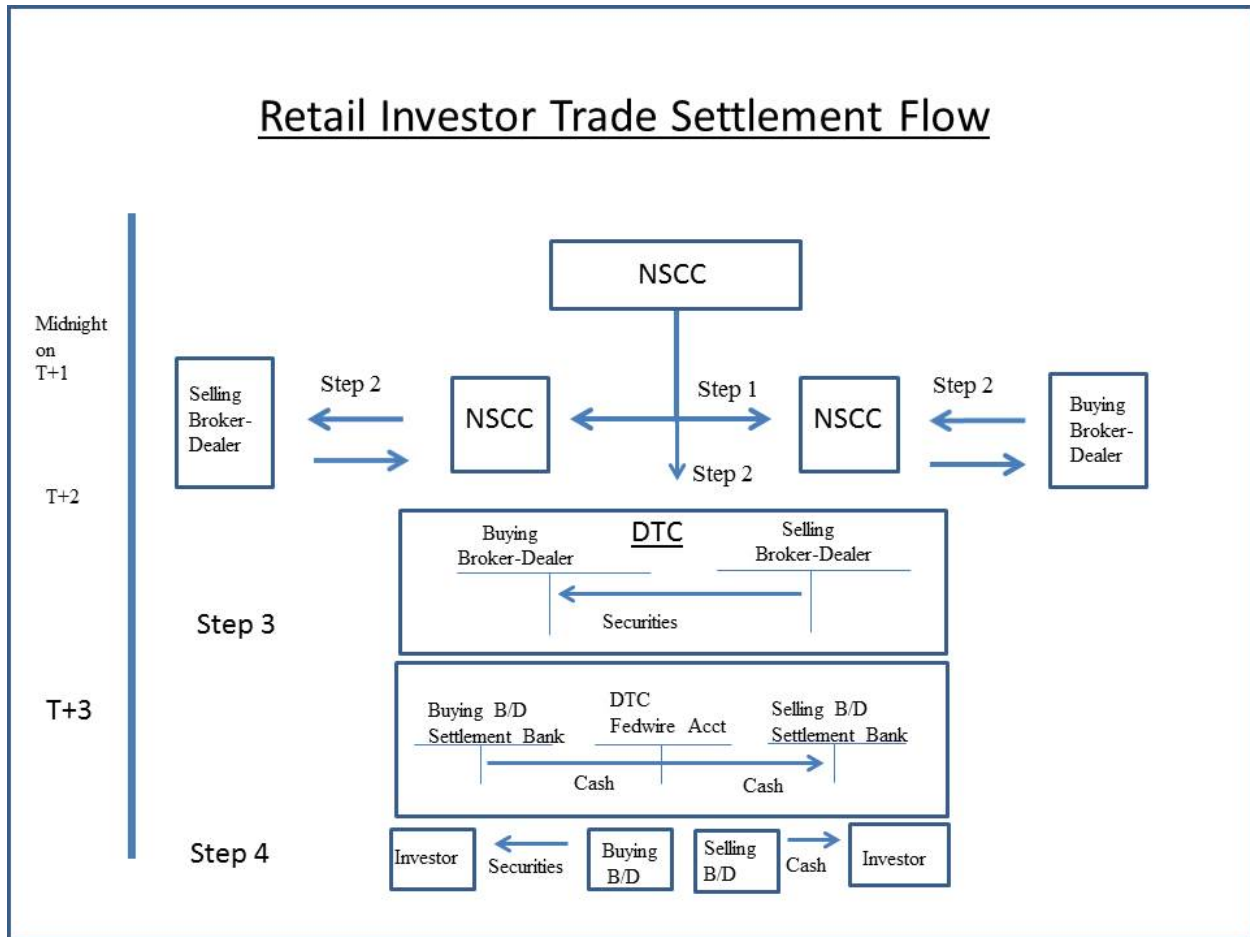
Retail Investor Trade Settlement Flow

NSCC

Midnight on T+1

Selling Broker-Dealer

Step 2

NSCC

Step 1

NSCC

Step 2

Buying Broker-Dealer

Step 2

T+2

DTC

Buying Broker-Dealer

Selling Broker-Dealer

Step 3

Securities

T+3

Buying B/D Settlement Bank

DTC Fedwire Acct

Selling B/D Settlement Bank

Cash

Cash

Step 4

Investor

Securities

Buying B/D

Selling B/D

Cash

Investor